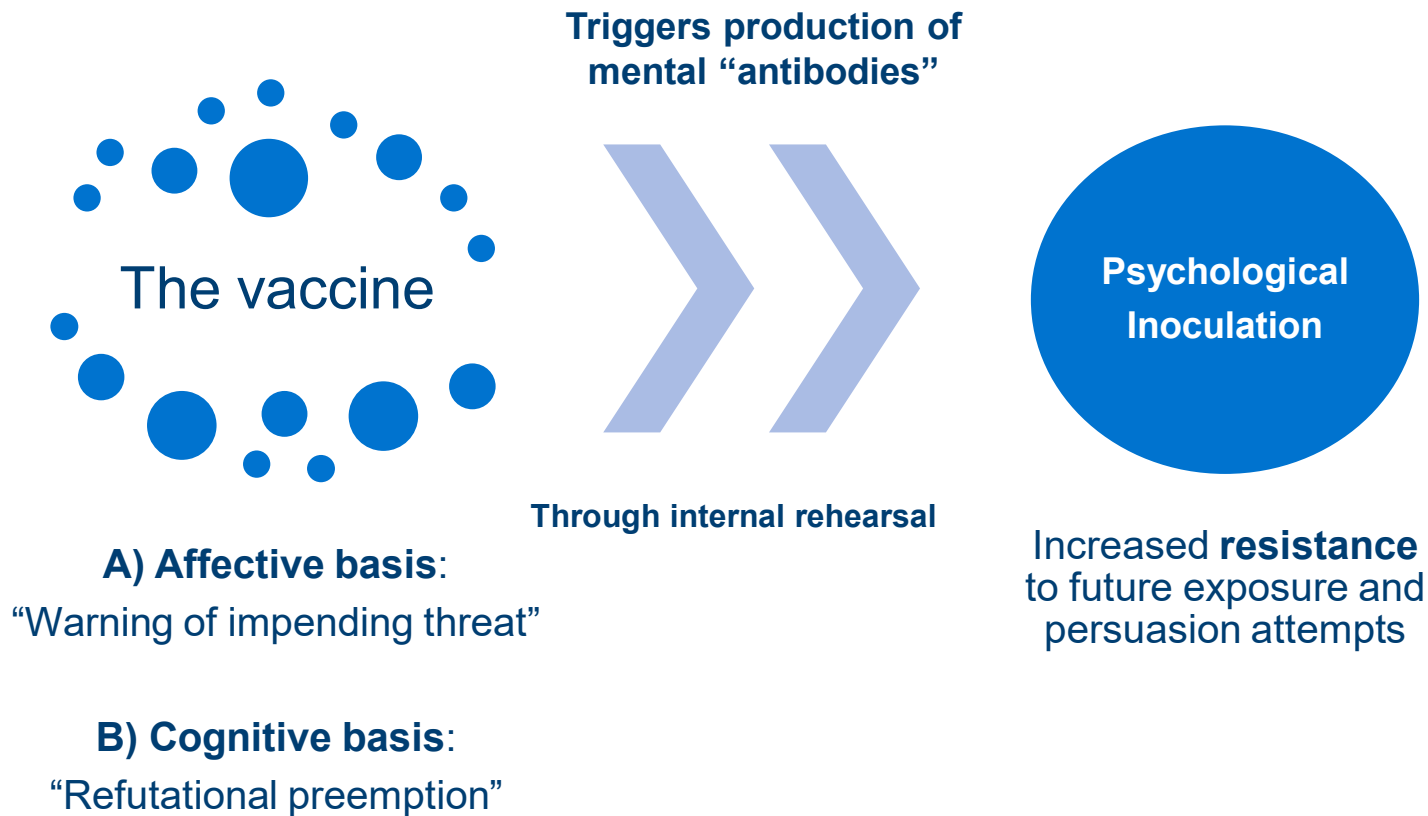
Triggers production of mental "antibodies"

The vaccine

Psychological Inoculation

Through internal rehearsal

A) Affective basis: "Warning of impending threat"

B) Cognitive basis: "Refutational preemption"

Increased resistance to future exposure and persuasion attempts